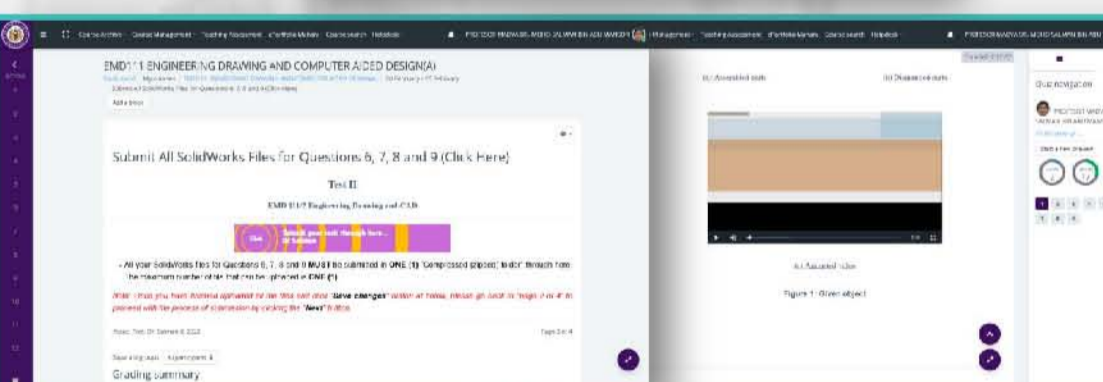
Course Archive · Course Management · Teaching Assessment · ePortfolio Mahasiswa · Course search · Helpdesk

PROFESOR MADYA DR. MOHD SALMAN BIN ABU MANSOR · Management · Teaching Assessment · ePortfolio Mahasiswa · Course search · Helpdesk

PROFESOR MADYA DR. MOHD SALMAN BIN ABU

EMD113 ENGINEERING DRAWING AND COMPUTER AIDED DESIGN(A)

Add a block

Submit All SolidWorks Files for Questions 6, 7, 8 and 9 (Click Here)

Test II

EMD 113/2 Engineering Drawing and CAD

Click · Submit your work through here... (3) Submit

- All your SolidWorks files for Questions 6, 7, 8 and 9 MUST be submitted in ONE (1) "Compressed (zipped)" folder through here. The maximum number of file that can be uploaded is ONE (1).

Note: Once you have finished uploaded the file, click "Save changes" button at below, then go back to "Page 2 of 4" to proceed with the process of submission by clicking the "Next" button.

Page 3 of 4

Grading summary

(b) Assembled view

(c) Disassembled view

(a) Assembled view

Figure 1: Given object

Quiz navigation

PROFESOR MADYA